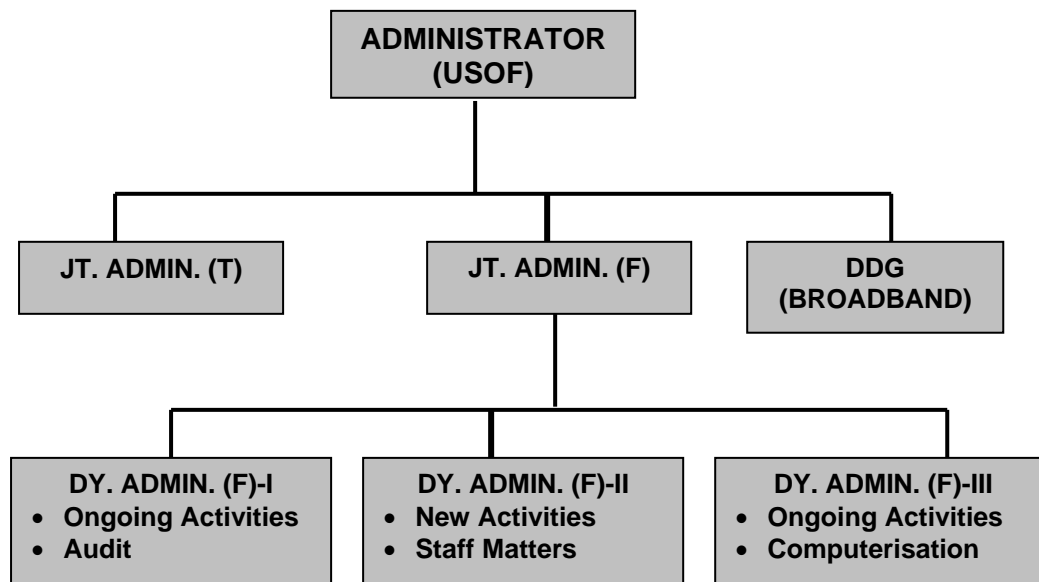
ADMINISTRATOR (USOF)

JT. ADMIN. (T)

JT. ADMIN. (F)

DDG (BROADBAND)

DY. ADMIN. (F)-I
- Ongoing Activities
- Audit

DY. ADMIN. (F)-II
- New Activities
- Staff Matters

DY. ADMIN. (F)-III
- Ongoing Activities
- Computerisation